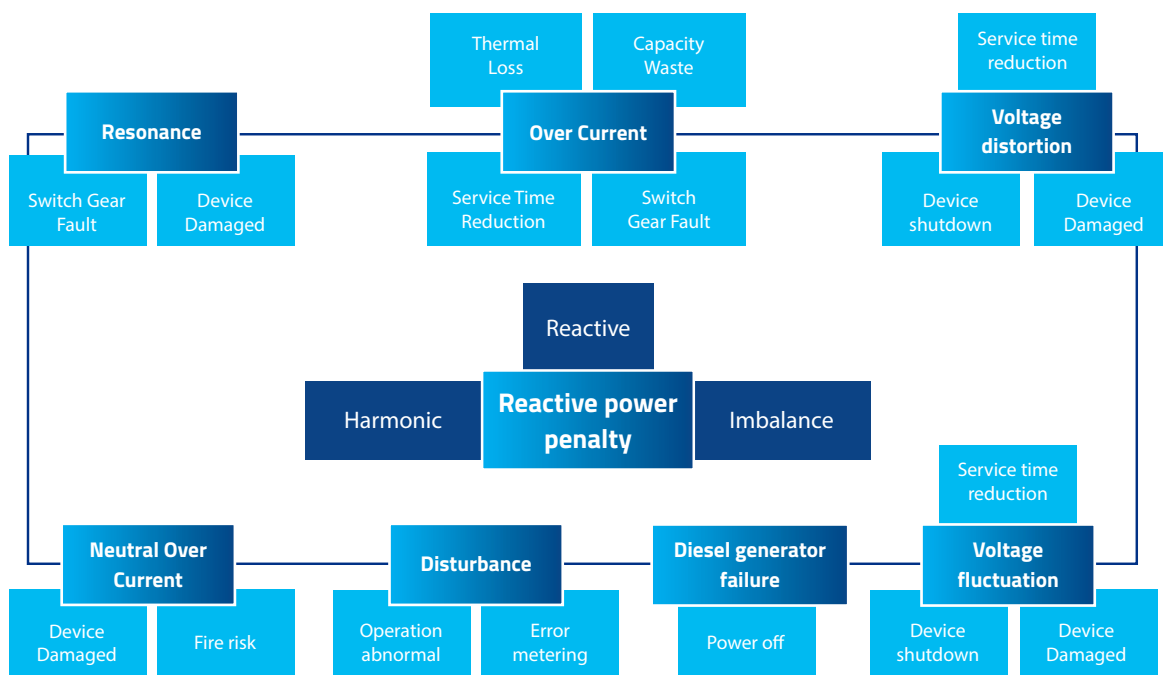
Thermal Loss

Capacity Waste

Service time reduction

Resonance

Over Current

Voltage distortion

Switch Gear Fault

Device Damaged

Service Time Reduction

Switch Gear Fault

Device shutdown

Device Damaged

Reactive

Harmonic

Reactive power penalty

Imbalance

Service time reduction

Neutral Over Current

Disturbance

Diesel generator failure

Voltage fluctuation

Device Damaged

Fire risk

Operation abnormal

Error metering

Power off

Device shutdown

Device Damaged